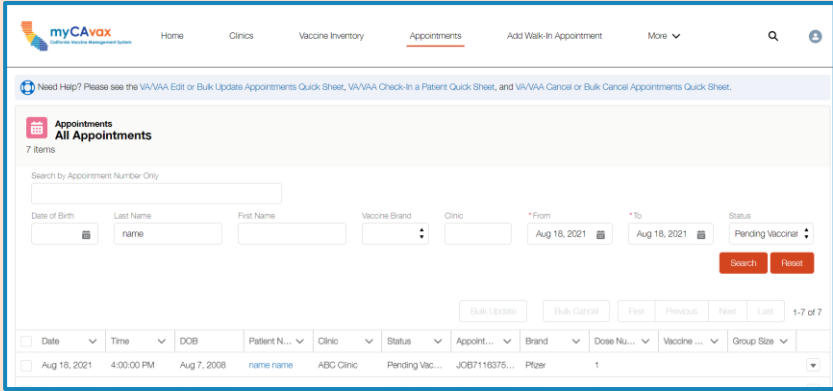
myCAvax
California Vaccine Management System

Home Clinics Vaccine Inventory Appointments Add Walk-In Appointment More

Need Help? Please see the VA/VAA Edit or Bulk Update Appointments Quick Sheet, VA/VAA Check-In a Patient Quick Sheet, and VA/VAA Cancel or Bulk Cancel Appointments Quick Sheet.

Appointments
All Appointments
7 items

Search by Appointment Number Only

Date of Birth | Last Name | First Name | Vaccine Brand | Clinic | *From | *To | Status
name | Aug 18, 2021 | Aug 18, 2021 | Pending Vaccinat

Search Reset

Bulk Update Bulk Cancel First Previous Next Last 1-7 of 7

| Date | Time | DOB | Patient N... | Clinic | Status | Appoint... | Brand | Dose Nu... | Vaccine ... | Group Size |
|---|---|---|---|---|---|---|---|---|---|---|
| Aug 18, 2021 | 4:00:00 PM | Aug 7, 2008 | name name | ABC Clinic | Pending Vac... | JOB7116375... | Pfizer | 1 | | |